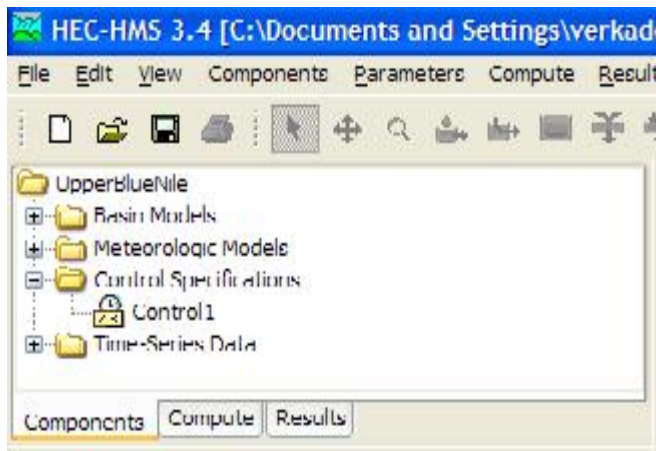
HEC-HMS 3.4 [C:\Documents and Settings\verkad

File Edit View Components Parameters Compute Result

UpperBlueNile
Basin Models
Meteorologic Models
Control Specifications
Control1
Time-Series Data

Components Compute Results